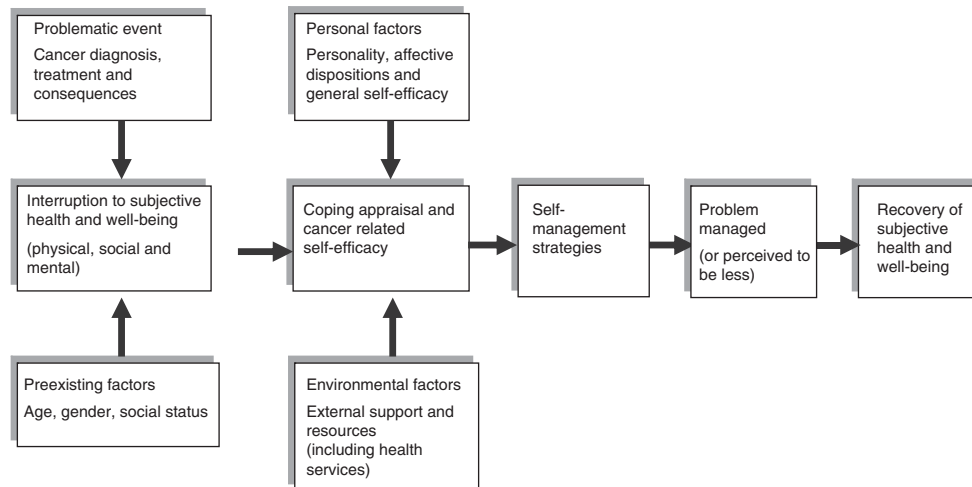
Problematic event
Cancer diagnosis, treatment and consequences

Interruption to subjective health and well-being
(physical, social and mental)

Preexisting factors
Age, gender, social status

Personal factors
Personality, affective dispositions and general self-efficacy

Coping appraisal and cancer related self-efficacy

Environmental factors
External support and resources (including health services)

Self-management strategies

Problem managed
(or perceived to be less)

Recovery of subjective health and well-being